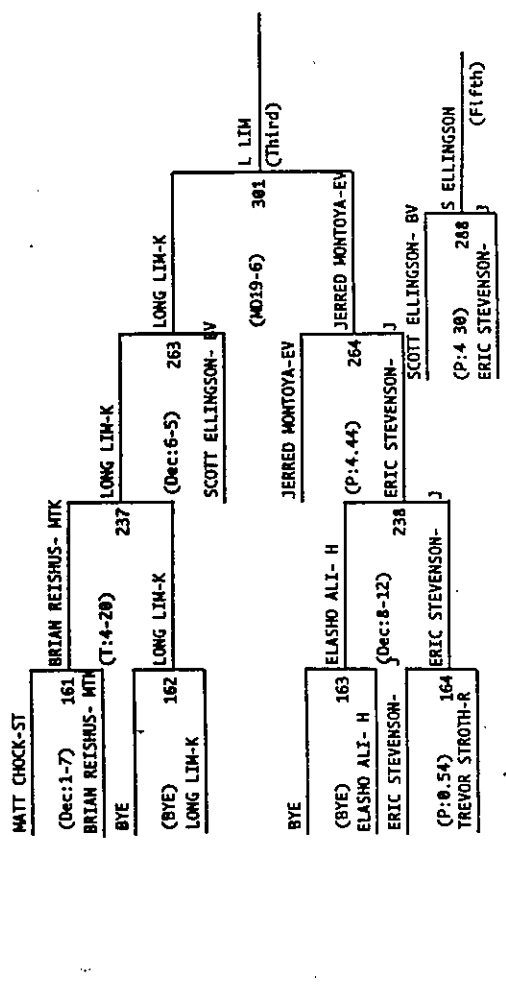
MATT CHOCK-ST
(Dec:1-7) 161
BRIAN REISHUS- MTK
BYE
(BYE) 162
LONG LIM-K
BRIAN REISHUS- MTK
(T:4-20) 237
LONG LIM-K
LONG LIM-K
(Dec:6-5) 263
SCOTT ELLINGSON- BV
LONG LIM-K
(MD19-6) 301
JERRED MONTOYA-EV
L LIM
(Third)
BYE
(BYE) 163
ELASHO ALI- H
ERIC STEVENSON- J
(P:0.54) 164
TREVOR STROTH-R
ELASHO ALI- H
(Dec:8-12) 238
ERIC STEVENSON- J
JERRED MONTOYA-EV
(P:4.44) 264
ERIC STEVENSON- J
SCOTT ELLINGSON- BV
(P:4 30) 288
ERIC STEVENSON- J
S ELLINGSON
(Fifth)